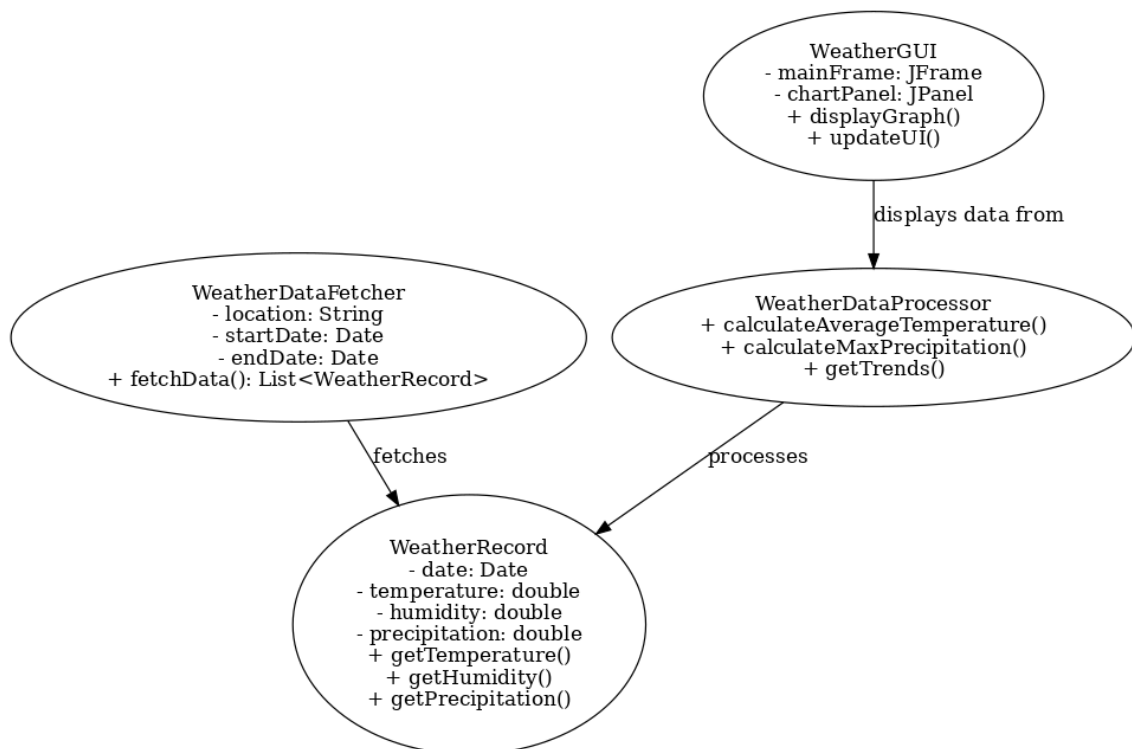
WeatherGUI
- mainFrame: JFrame
- chartPanel: JPanel
+ displayGraph()
+ updateUI()

displays data from

WeatherDataFetcher
- location: String
- startDate: Date
- endDate: Date
+ fetchData(): List<WeatherRecord>

WeatherDataProcessor
+ calculateAverageTemperature()
+ calculateMaxPrecipitation()
+ getTrends()

fetches

processes

WeatherRecord
- date: Date
- temperature: double
- humidity: double
- precipitation: double
+ getTemperature()
+ getHumidity()
+ getPrecipitation()